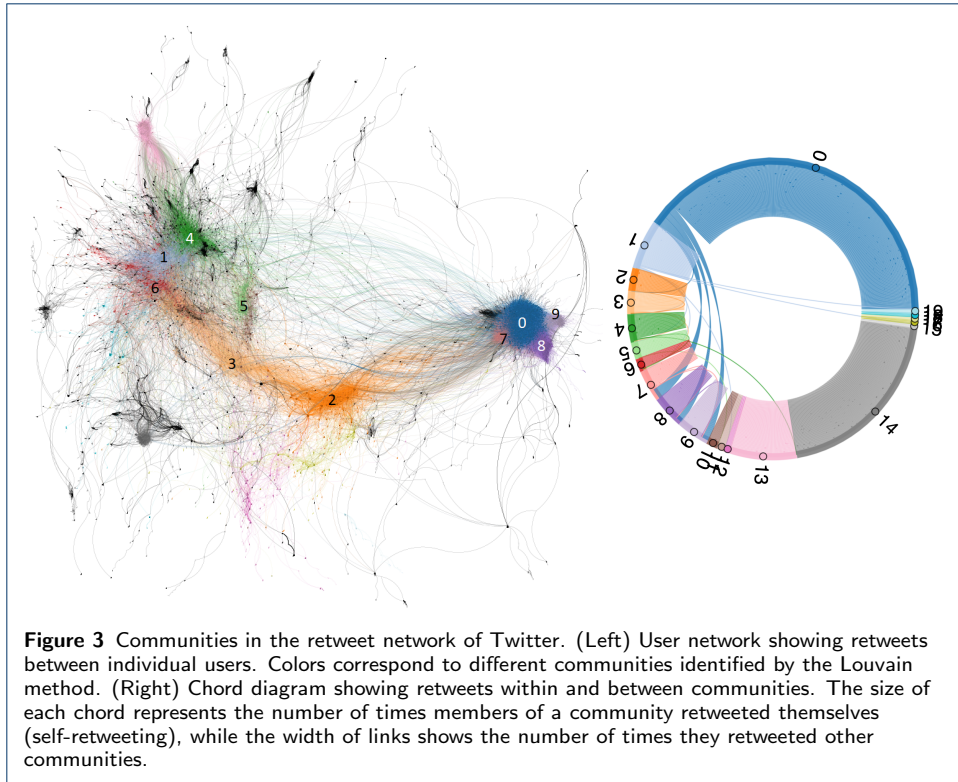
4
1
6
5
3
2
0
9
7
8

0
1
2
3
4
5
6
7
8
9
10
11
12
13
14
15
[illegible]

**Figure 3** Communities in the retweet network of Twitter. (Left) User network showing retweets between individual users. Colors correspond to different communities identified by the Louvain method. (Right) Chord diagram showing retweets within and between communities. The size of each chord represents the number of times members of a community retweeted themselves (self-retweeting), while the width of links shows the number of times they retweeted other communities.